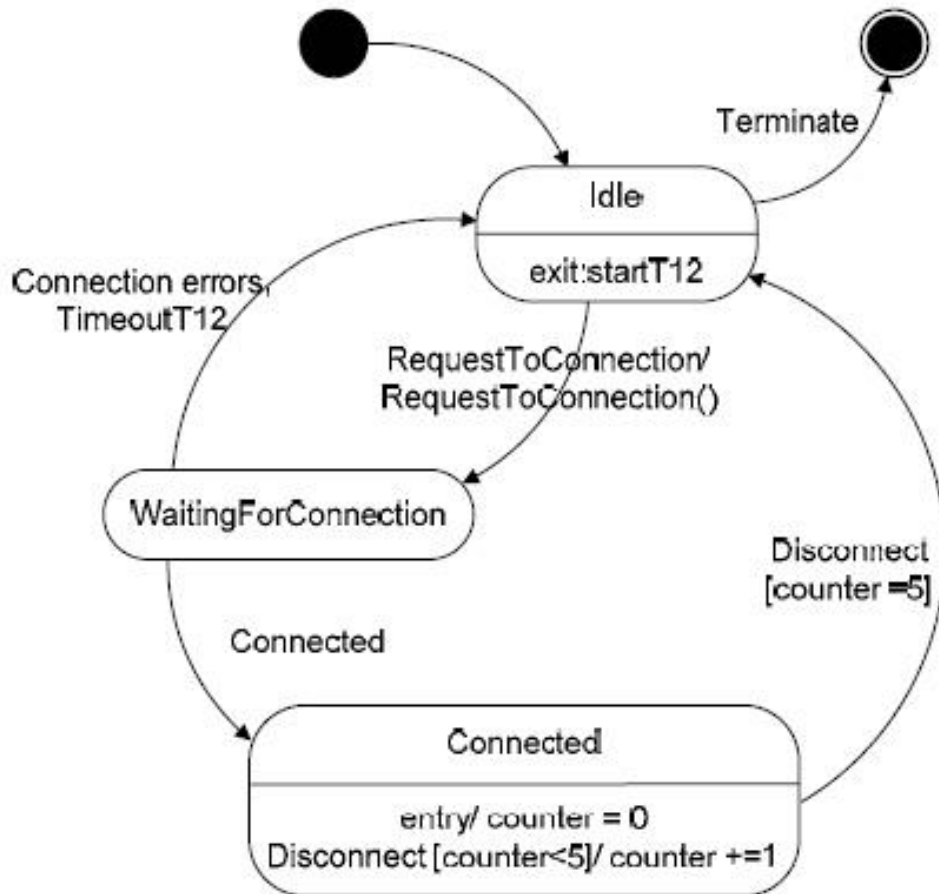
Terminate

Idle

exit:startT12

Connection errors, TimeoutT12

RequestToConnection/ RequestToConnection()

WaitingForConnection

Disconnect [counter =5]

Connected

Connected

entry/ counter = 0
Disconnect [counter<5]/ counter +=1